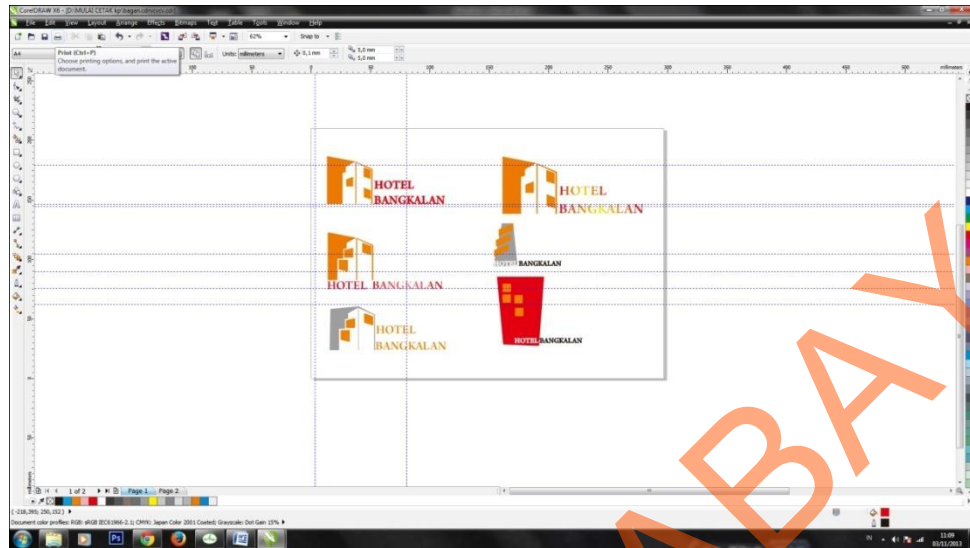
CorelDRAW X6 - [D:\MULAI CETAK kp\bagan.cdr]

File Edit View Layout Arrange Effects Bitmaps Text Table Tools Window Help

62% Snap to

A4

Print (Ctrl+P)
Choose printing options, and print the active document.

Units: millimeters 0,1 mm 5,0 mm 5,0 mm

millimeters

HOTEL BANGKALAN

HOTEL BANGKALAN

HOTEL BANGKALAN

HOTEL BANGKALAN

HOTEL BANGKALAN

HOTEL BANGKALAN

1 of 2 Page 1 Page 2

( -218,395; 250,152 )

Document color profiles: RGB: sRGB IEC61966-2.1; CMYK: Japan Color 2001 Coated; Grayscale: Dot Gain 15%

IN 11:09 03/11/2013

ABAY